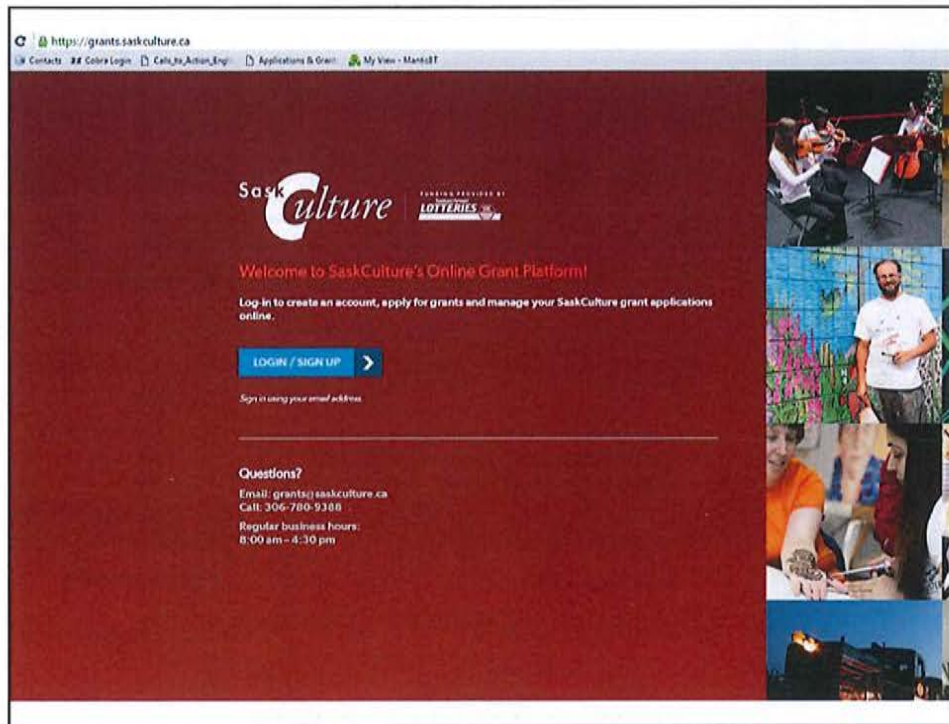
https://grants.saskculture.ca

Contacts Cobra Login Calls_to_Action_Engl Applications & Grant My View - ManitoBT

SaskCulture

FUNDING PROVIDED BY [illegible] LOTTERIES

Welcome to SaskCulture's Online Grant Platform!

Log-in to create an account, apply for grants and manage your SaskCulture grant applications online.

LOGIN / SIGN UP

Sign in using your email address.

Questions?

Email: grants@saskculture.ca
Call: 306-780-9388

Regular business hours:
8:00 am – 4:30 pm